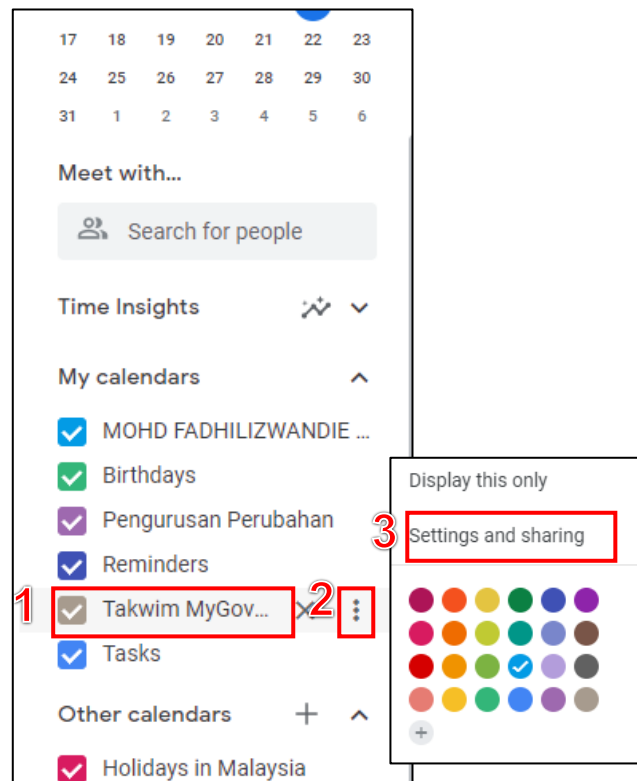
| 17 | 18 | 19 | 20 | 21 | 22 | 23 |
|---|---|---|---|---|---|---|
| 24 | 25 | 26 | 27 | 28 | 29 | 30 |
| 31 | 1 | 2 | 3 | 4 | 5 | 6 |

Meet with...

Search for people

Time Insights

My calendars

MOHD FADHILIZWANDIE ...

Birthdays

Pengurusan Perubahan

Reminders

1 Takwim MyGov... 2

Tasks

Other calendars

Holidays in Malaysia

Display this only

3 Settings and sharing